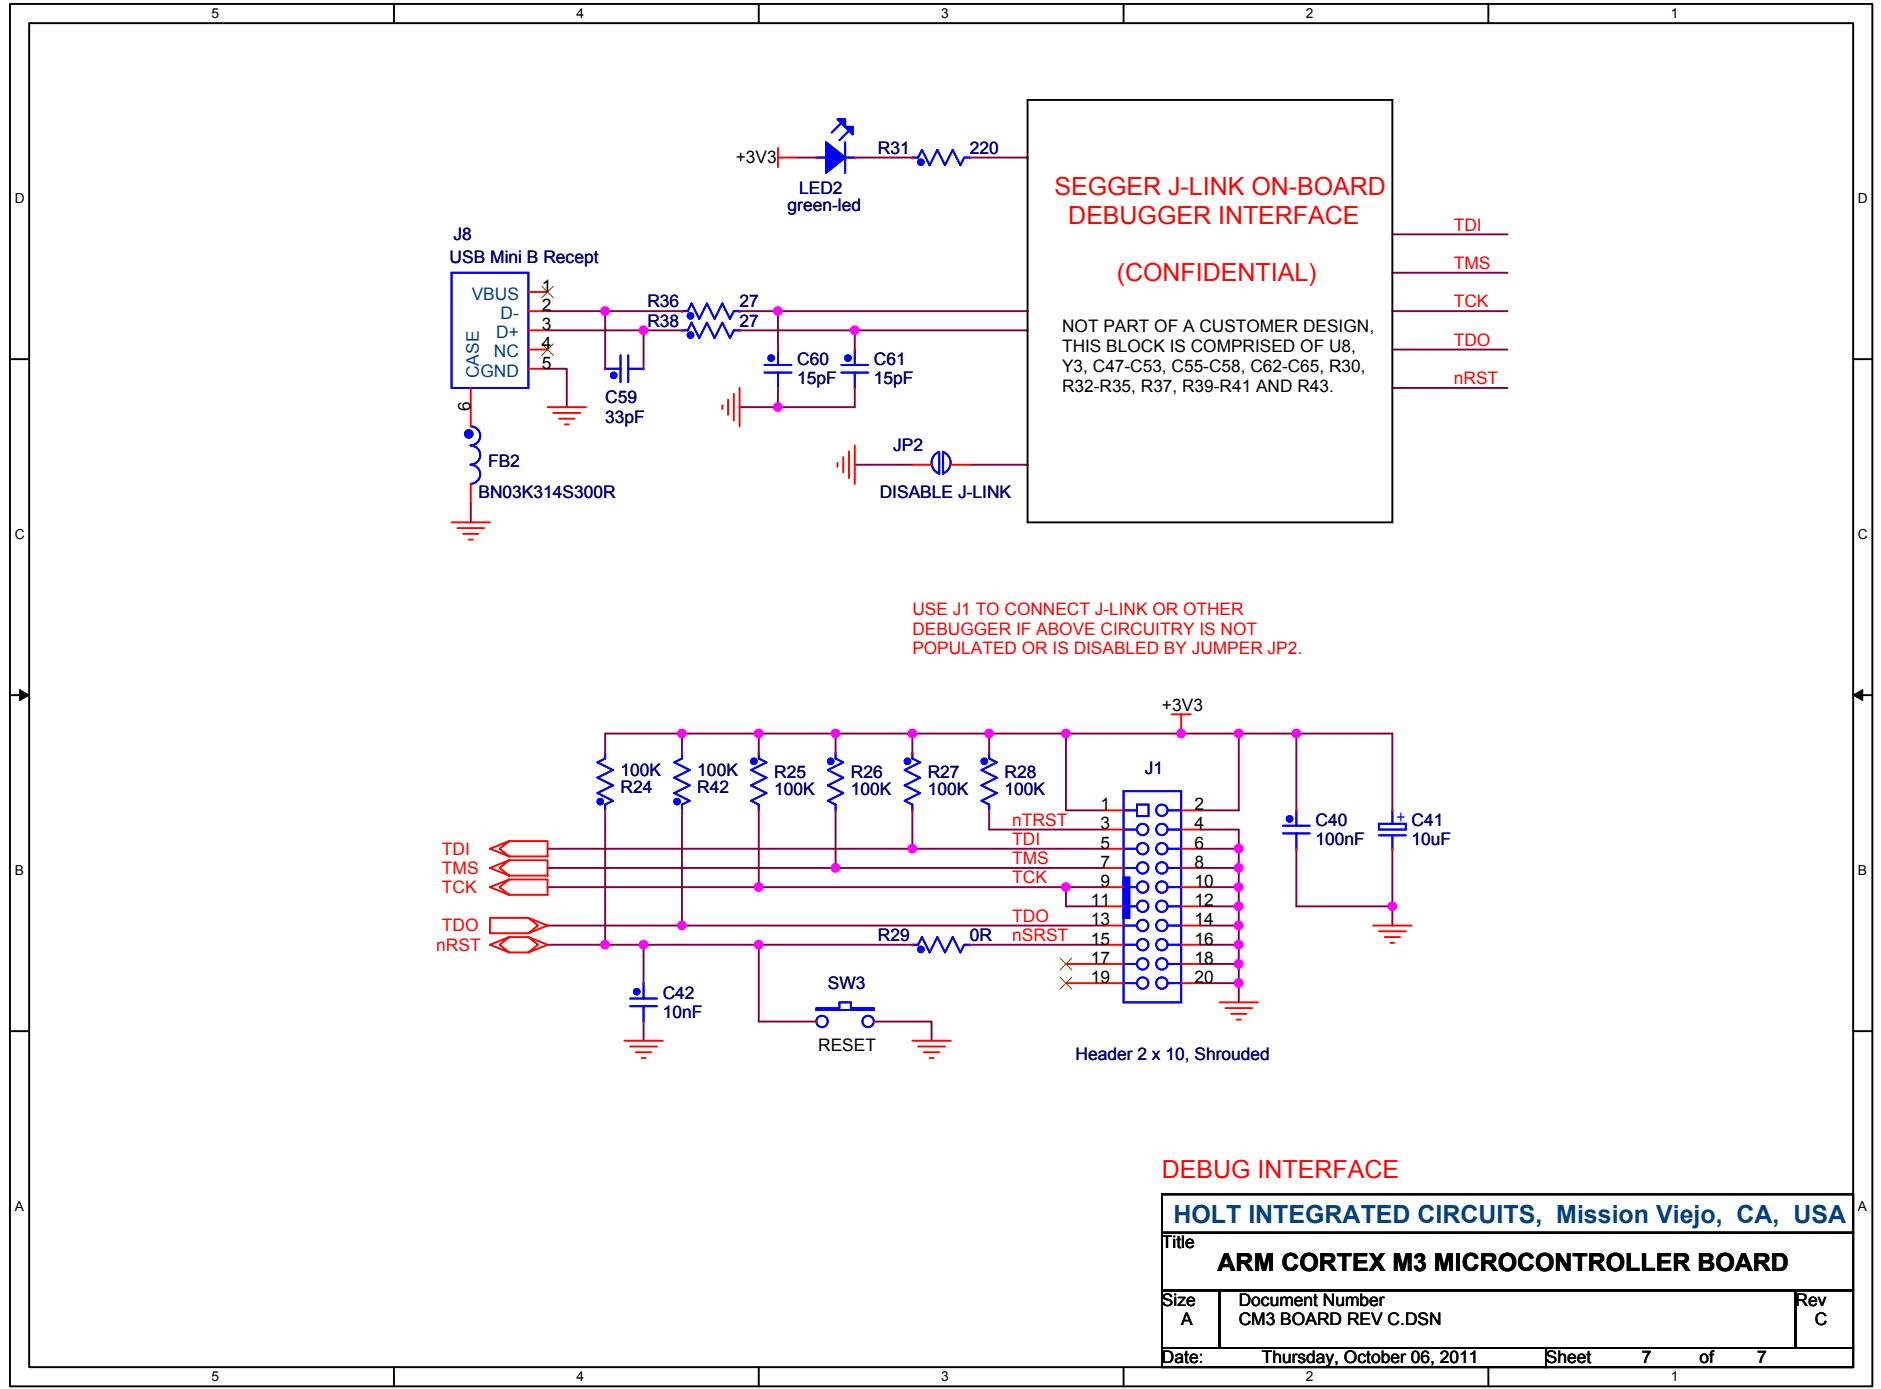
5 4 3 2 1

D

+3V3
LED2
green-led
R31
220

SEGGER J-LINK ON-BOARD
DEBUGGER INTERFACE

(CONFIDENTIAL)

NOT PART OF A CUSTOMER DESIGN, THIS BLOCK IS COMPRISED OF U8, Y3, C47-C53, C55-C58, C62-C65, R30, R32-R35, R37, R39-R41 AND R43.

TDI
TMS
TCK
TDO
nRST

J8
USB Mini B Recept
VBUS
D-
D+
NC
GND
CASE
1
2
3
4
5
6
R36
27
R38
27
C59
33pF
C60
15pF
C61
15pF
FB2
BN03K314S300R
JP2
DISABLE J-LINK

C

USE J1 TO CONNECT J-LINK OR OTHER DEBUGGER IF ABOVE CIRCUITRY IS NOT POPULATED OR IS DISABLED BY JUMPER JP2.

+3V3
100K
R24
100K
R42
R25
100K
R26
100K
R27
100K
R28
100K
J1
1 2
3 4
5 6
7 8
9 10
11 12
13 14
15 16
17 18
19 20
nTRST
TDI
TMS
TCK
TDO
nSRST
C40
100nF
C41
10uF
B
TDI
TMS
TCK
TDO
nRST
R29
0R
C42
10nF
SW3
RESET
Header 2 x 10, Shrouded

DEBUG INTERFACE
A
HOLT INTEGRATED CIRCUITS, Mission Viejo, CA, USA
Title
ARM CORTEX M3 MICROCONTROLLER BOARD
Size
A
Document Number
CM3 BOARD REV C.DSN
Rev
C
Date: Thursday, October 06, 2011 Sheet 7 of 7
5 4 3 2 1